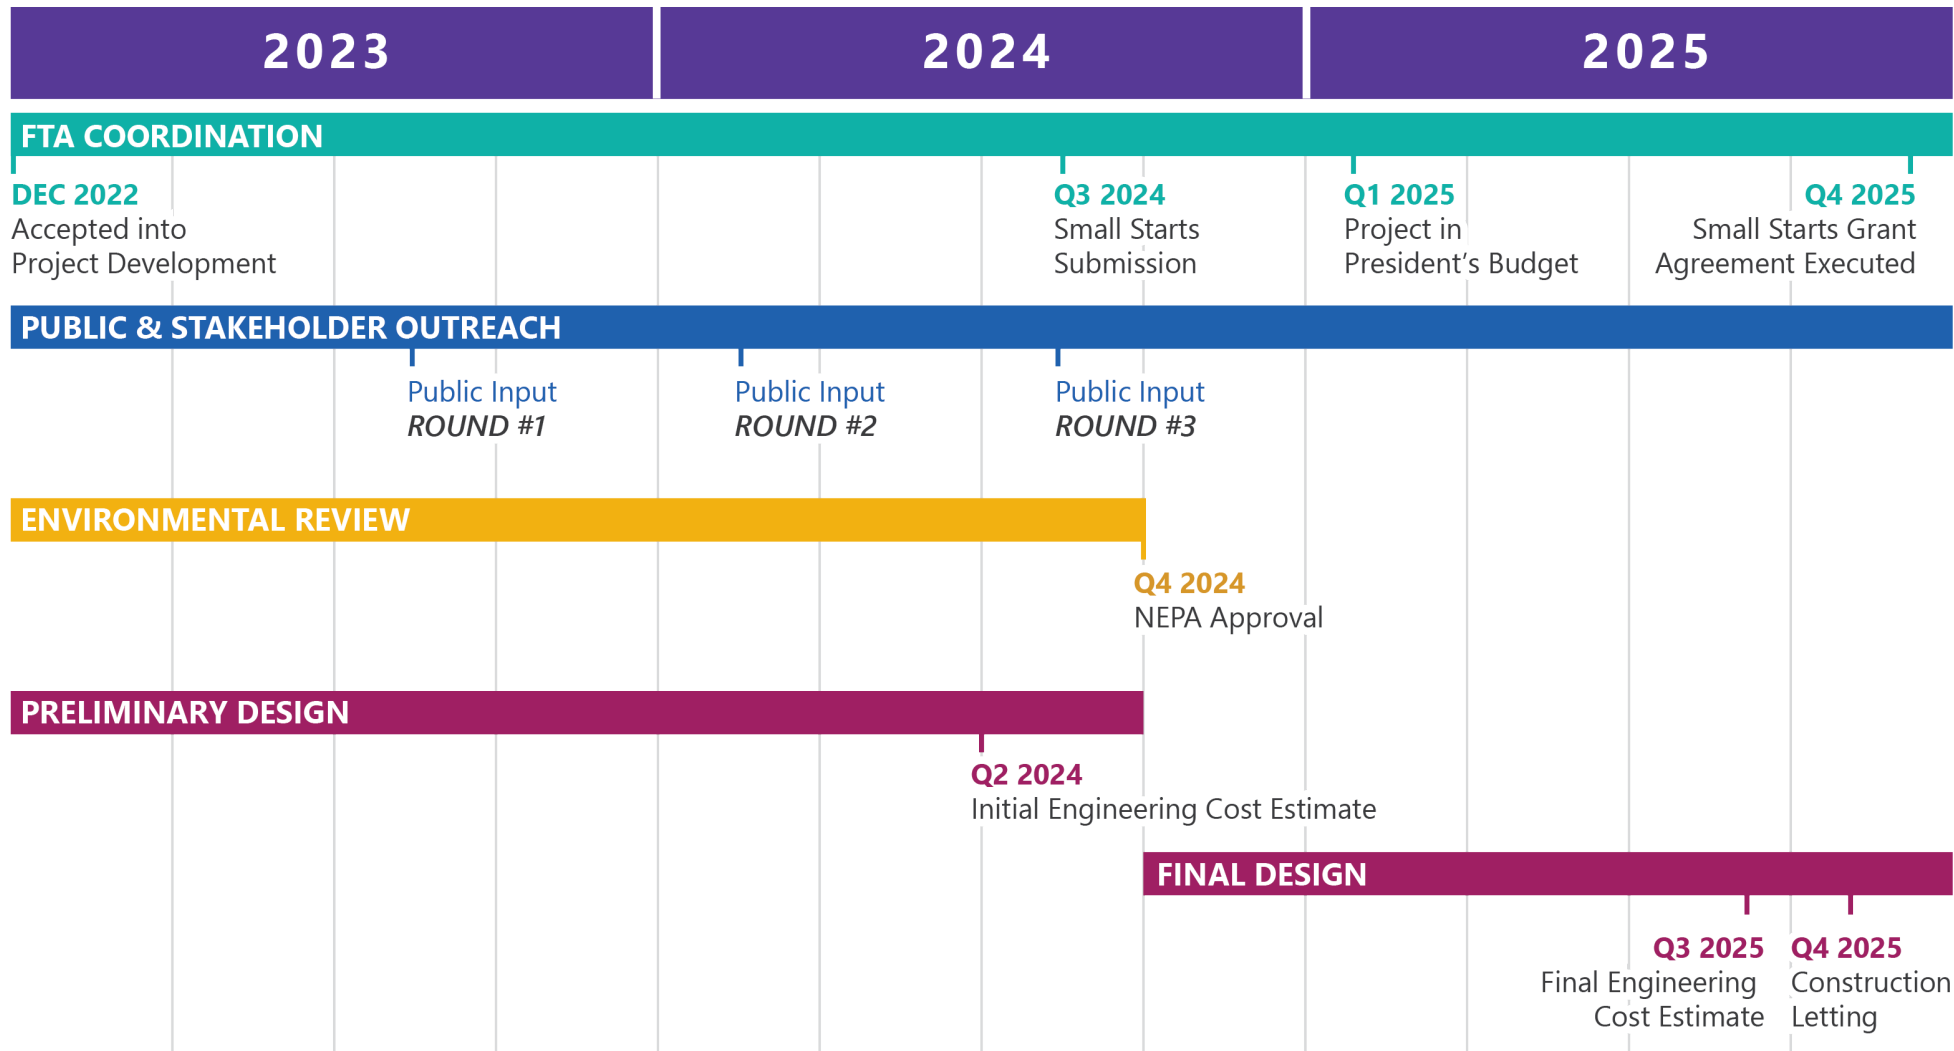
2023

2024

2025

FTA COORDINATION

DEC 2022
Accepted into Project Development

Q3 2024
Small Starts Submission

Q1 2025
Project in President’s Budget

Q4 2025
Small Starts Grant Agreement Executed

PUBLIC & STAKEHOLDER OUTREACH

Public Input
ROUND #1

Public Input
ROUND #2

Public Input
ROUND #3

ENVIRONMENTAL REVIEW

Q4 2024
NEPA Approval

PRELIMINARY DESIGN

Q2 2024
Initial Engineering Cost Estimate

FINAL DESIGN

Q3 2025
Final Engineering Cost Estimate

Q4 2025
Construction Letting